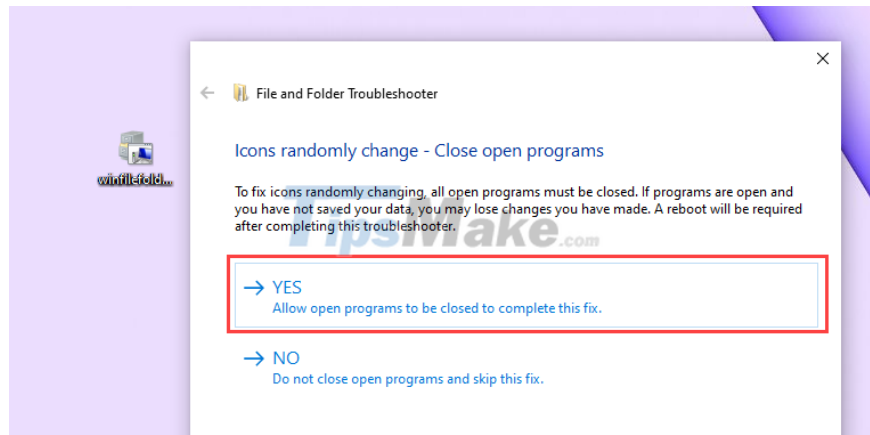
winfilefold...

File and Folder Troubleshooter

Icons randomly change - Close open programs

To fix icons randomly changing, all open programs must be closed. If programs are open and you have not saved your data, you may lose changes you have made. A reboot will be required after completing this troubleshooter.

TipsMake.com

→ YES
Allow open programs to be closed to complete this fix.

→ NO
Do not close open programs and skip this fix.